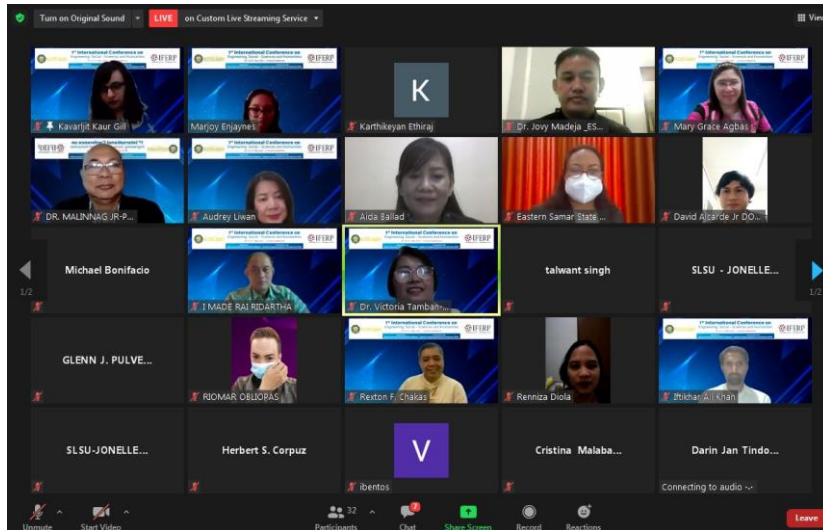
Turn on Original Sound LIVE on Custom Live Streaming Service View

1st International Conference on Engineering, Social Sciences and Humanities IFERP

Kavarljit Kaur Gill

Marjoy Enjaynes

K
Karthikeyan Ethiraj

Dr. Jovy Madeja _ES...

Mary Grace Agbas

DR. MALINNAG JR-P...

Audrey Liwan

Aida Ballad

Eastern Samar State ...

David Alcarde Jr DO...

Michael Bonifacio

I MADE RAI RIDARTHA

Dr. Victoria Tamban...

talwant singh

SLSU - JONELLE...

1/2

1/2

GLENN J. PULVE...

RIOMAR OBLIORAS

Rexton F. Chakas

Renniza Diola

Iftikhar Ali Khan

SLSU-JONELLE...

Herbert S. Corpuz

V
ibentos

Cristina Malaba...

Darin Jan Tindo...

Connecting to audio

Unmute

Start Video

32
Participants

Chat

Share Screen

Record

Reactions

Leave